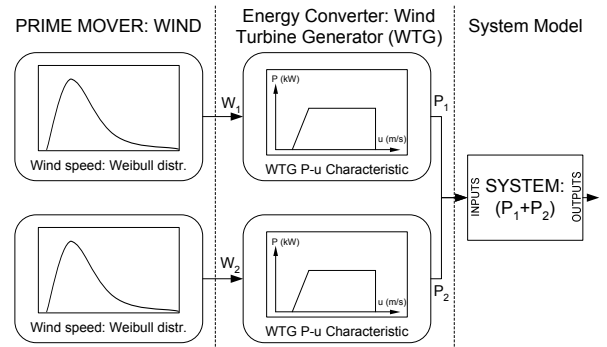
PRIME MOVER: WIND

Energy Converter: Wind Turbine Generator (WTG)

System Model

Wind speed: Weibull distr.

$W_1$

P (kW)

u (m/s)

WTG P-u Characteristic

$P_1$

Wind speed: Weibull distr.

$W_2$

P (kW)

u (m/s)

WTG P-u Characteristic

$P_2$

INPUTS

SYSTEM: $(P_1+P_2)$

OUTPUTS